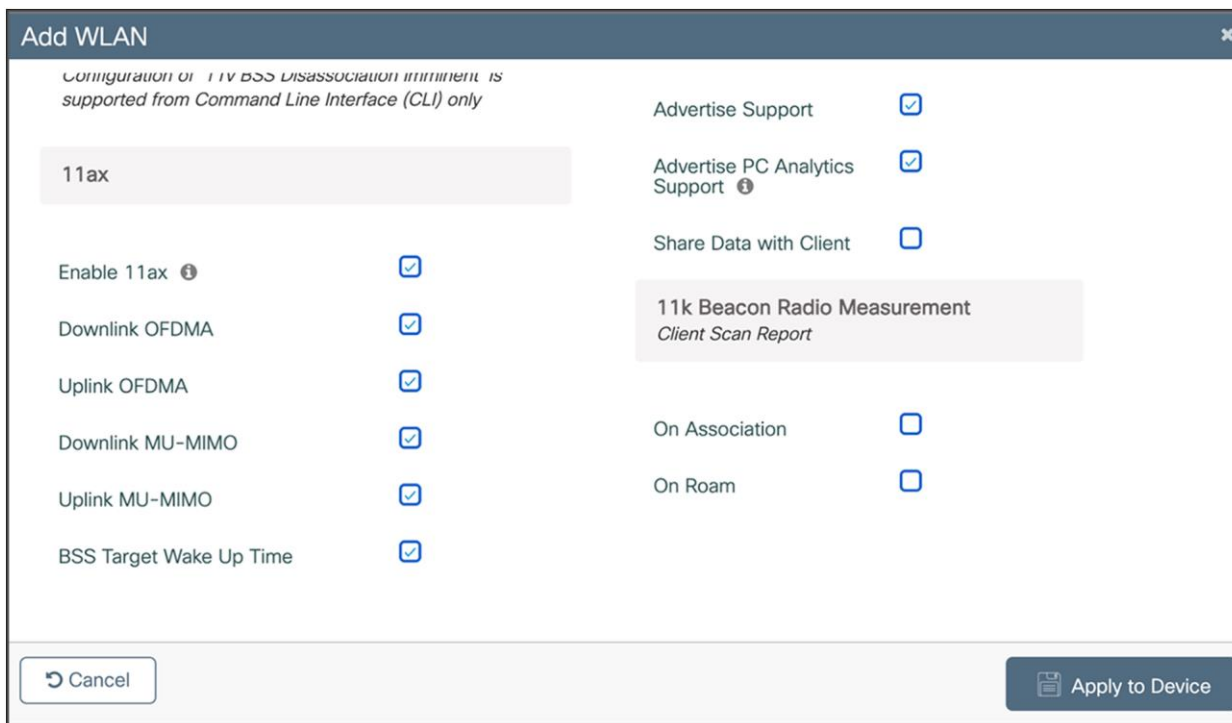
Add WLAN

Configuration of '11v BSS Disassociation Imminent' is supported from Command Line Interface (CLI) only

11ax

Enable 11ax

Downlink OFDMA

Uplink OFDMA

Downlink MU-MIMO

Uplink MU-MIMO

BSS Target Wake Up Time

Advertise Support

Advertise PC Analytics Support

Share Data with Client

11k Beacon Radio Measurement
Client Scan Report

On Association

On Roam

Cancel

Apply to Device